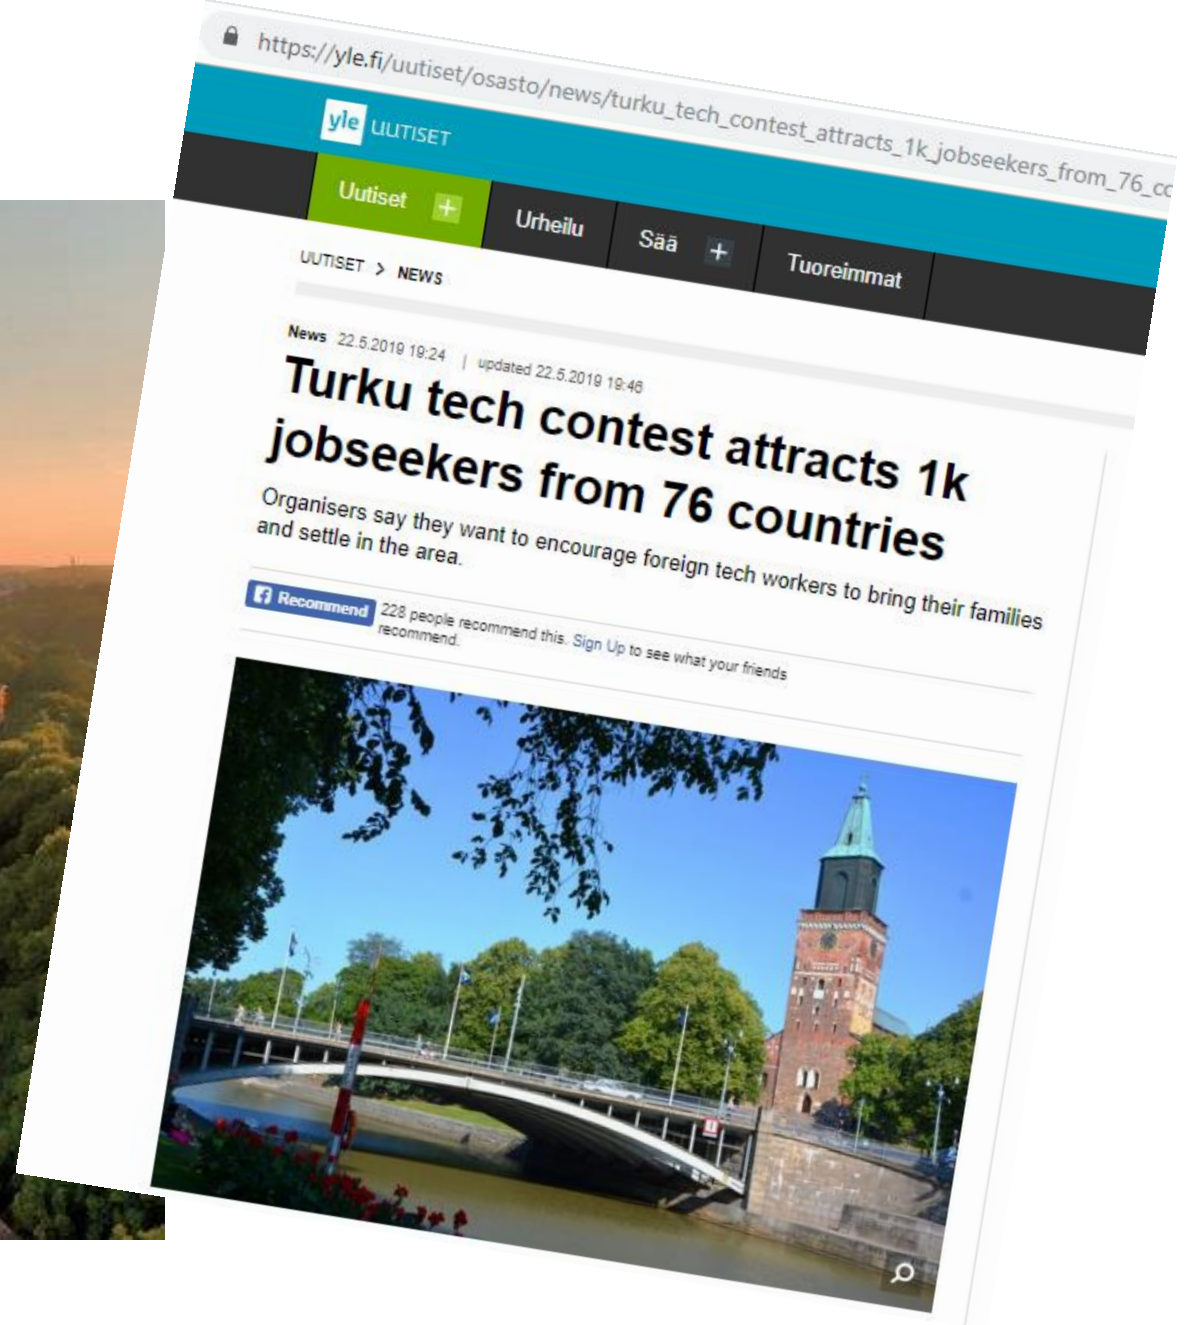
https://yle.fi/uutiset/osasto/news/turku_tech_contest_attracts_1k_jobseekers_from_76_co

yle UUTISET

Uutiset +

Urheilu

Sää +

Tuoreimmat

UUTISET > NEWS

News 22.5.2019 19:24 | updated 22.5.2019 19:46

Turku tech contest attracts 1k jobseekers from 76 countries

Organisers say they want to encourage foreign tech workers to bring their families and settle in the area.

Recommend 228 people recommend this. Sign Up to see what your friends recommend.